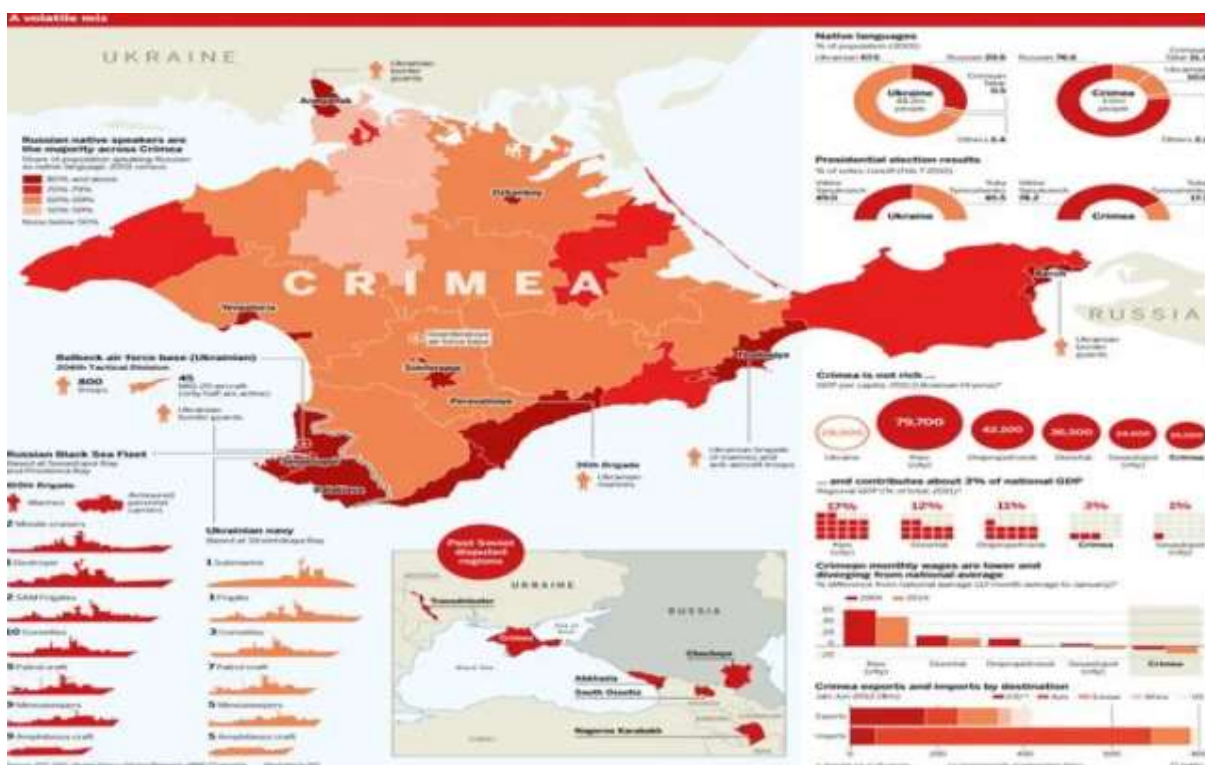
A volatile mix

UKRAINE

Ukrainian border guards

Armyansk

Russian native speakers are the majority across Crimea
Share of population speaking Russian as native language, 2001 census

80% and above
70%-79%
60%-69%
50%-59%
None below 50%

Dzhankoy

CRIMEA

Yevpatoria

Belbeck air force base (Ukrainian)
204th Tactical Division

800 troops

45 MiG-29 aircraft (only half are active)

Ukrainian border guards

Simferopol

Feodosiya

Kerch

RUSSIA

Ukrainian border guards

Russian Black Sea Fleet
Based at Sevastopol Bay and Kozacha Bay

810th Brigade

Marines

Armoured personnel carriers

2 Missile cruisers

1 Destroyer

2 SAM Frigates

10 Corvettes

8 Patrol craft

9 Minesweepers

9 Amphibious craft

Ukrainian navy
Based at Streletskaya Bay

1 Submarine

1 Frigate

3 Corvettes

7 Patrol craft

5 Minesweepers

5 Amphibious craft

Sevastopol

Balaklava

36th Brigade
Ukrainian marines

Ukrainian brigade of marines and anti-aircraft troops

Post Soviet disputed regions

UKRAINE

RUSSIA

Transdniestria

Crimea

Sea of Azov

Black Sea

Chechnya

Abkhazia

South Ossetia

Nagorno Karabakh

Native languages
% of population (2001)

Ukrainian 67.5

Russian 29.6

Crimean Tatar 0.5

Ukraine 48.2m people

Others 2.4

Russian 76.6

Crimean Tatar 11.4

Ukrainian 10.1

Crimea 2.0m people

Others 1.9

Presidential election results
% of votes (runoff Feb 7 2010)

Viktor Yanukovych 49.0

Yulia Tymoshenko 45.5

Ukraine

Viktor Yanukovych 78.2

Yulia Tymoshenko 17.3

Crimea

Crimea is not rich ...
GDP per capita, 2011 (Ukrainian Hryvnia)*

28,500 Ukraine

79,700 Kiev (city)

42,000 Dnipropetrovsk

36,500 Donetsk

24,600 Sevastopol (city)

22,000 Crimea

... and contributes about 3% of national GDP
Regional GDP (% of total, 2011)*

17% Kiev (city)

12% Donetsk

11% Dnipropetrovsk

3% Crimea

1% Sevastopol (city)

Crimean monthly wages are lower and diverging from national average
% difference from national average (12-month average to January)*

2004

2014

60
40
20
0
-20

Kiev (city)

Donetsk

Dnipropetrovsk

Sevastopol (city)

Crimea

Crimea exports and imports by destination
Jan-Jun 2013 ($m)

CIS**

Asia

Europe

Africa

Other

Exports

Imports

0

200

400

600

800